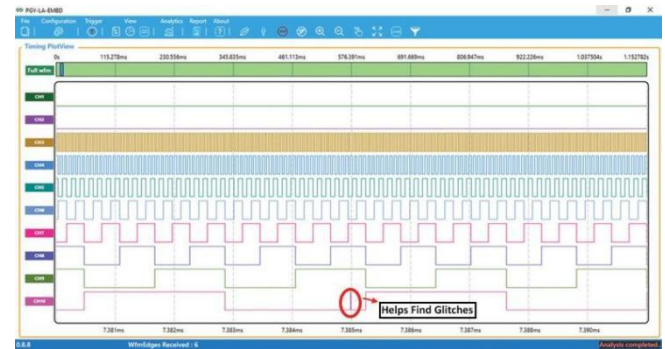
PGY-LA-EMBD

File Configuration Trigger View Analytics Report About

Timing PlotView

0s 115.278ms 230.556ms 345.835ms 461.113ms 576.391ms 691.669ms 806.947ms 922.226ms 1.037504s 1.152782s

Full wfm

CH1

CH2

CH3

CH4

CH5

CH6

CH7

CH8

CH9

CH10

Helps Find Glitches

7.381ms 7.382ms 7.383ms 7.384ms 7.385ms 7.386ms 7.387ms 7.388ms 7.390ms

0.0.8

WfmEdges Received : 6

Analysis completed.